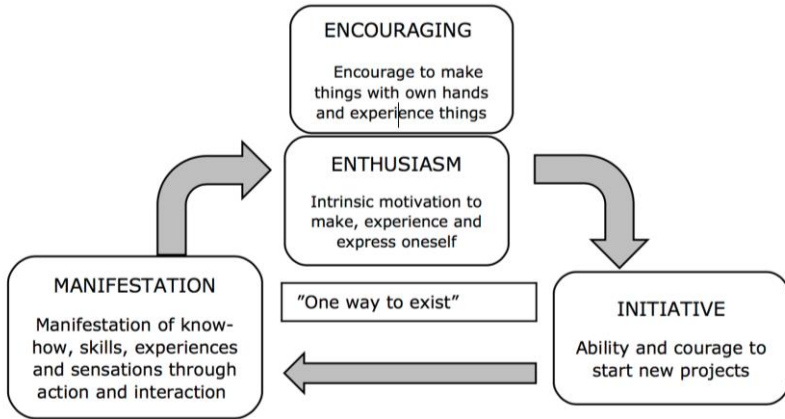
ENCOURAGING

Encourage to make things with own hands and experience things

ENTHUSIASM

Intrinsic motivation to make, experience and express oneself

MANIFESTATION

Manifestation of know-how, skills, experiences and sensations through action and interaction

”One way to exist”

INITIATIVE

Ability and courage to start new projects